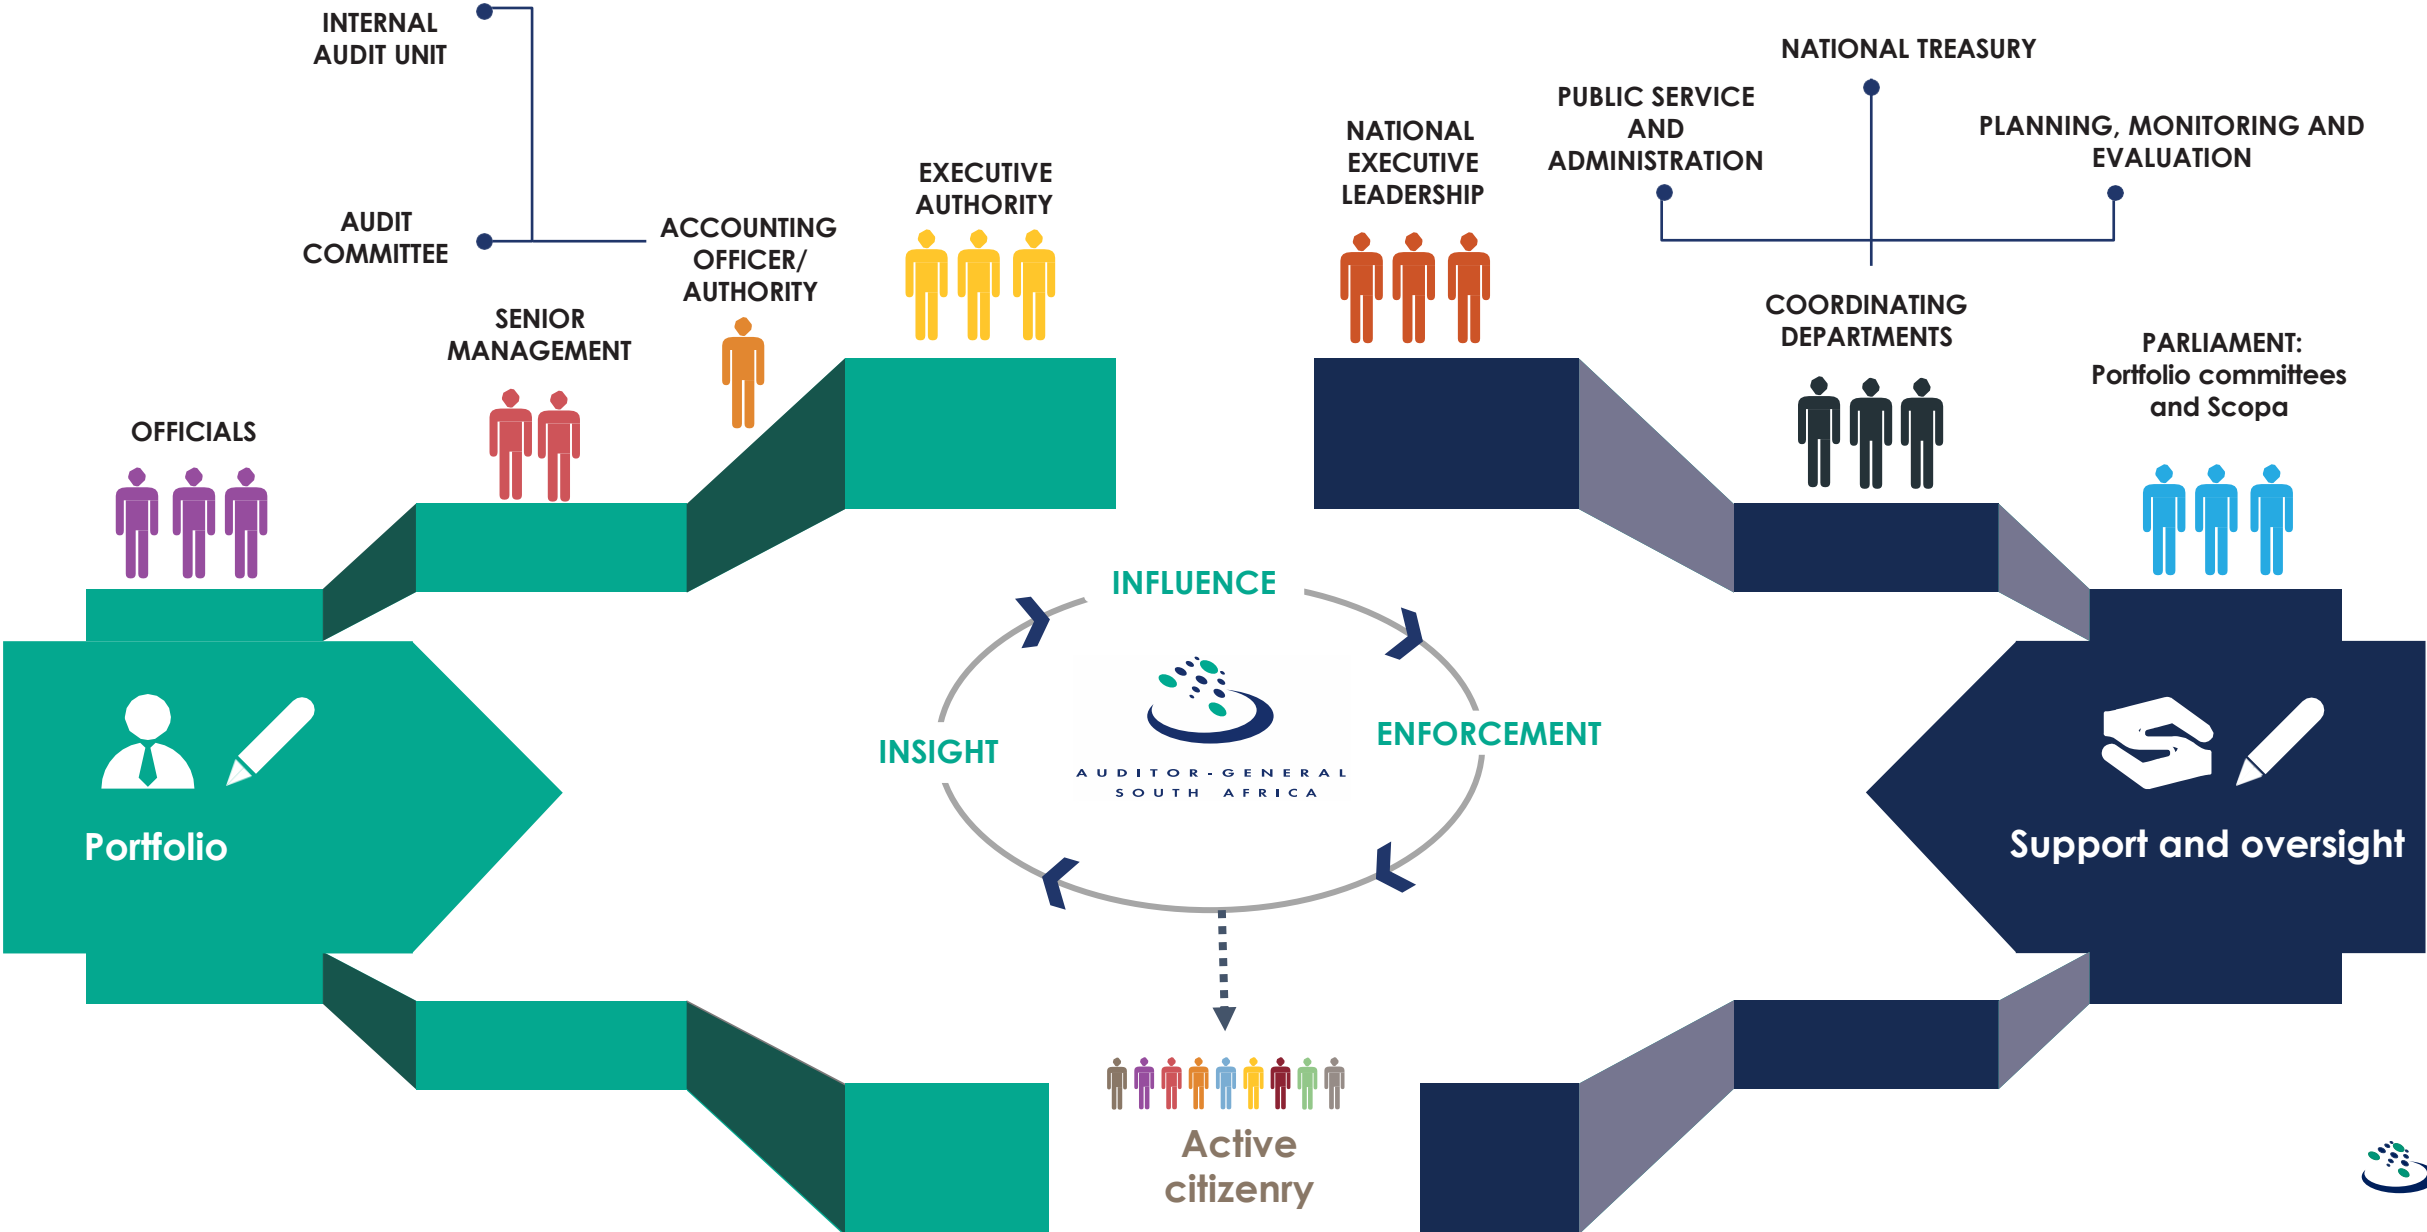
INTERNAL AUDIT UNIT

AUDIT COMMITTEE

ACCOUNTING OFFICER/ AUTHORITY

EXECUTIVE AUTHORITY

SENIOR MANAGEMENT

OFFICIALS

NATIONAL EXECUTIVE LEADERSHIP

PUBLIC SERVICE AND ADMINISTRATION

NATIONAL TREASURY

PLANNING, MONITORING AND EVALUATION

COORDINATING DEPARTMENTS

PARLIAMENT: Portfolio committees and Scopa

Portfolio

INFLUENCE

INSIGHT

ENFORCEMENT

AUDITOR-GENERAL SOUTH AFRICA

Support and oversight

Active citizenry